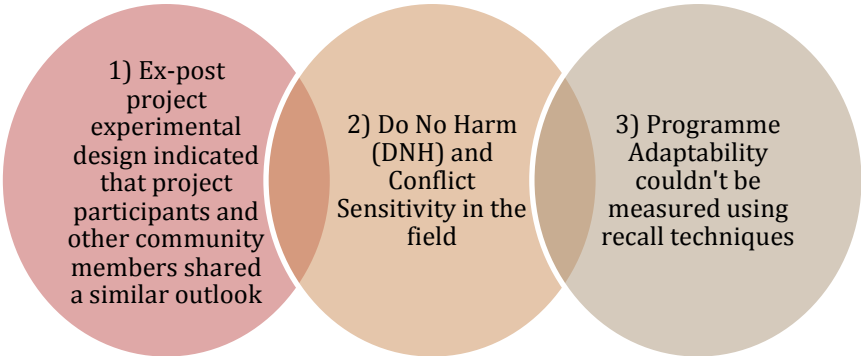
1) Ex-post project experimental design indicated that project participants and other community members shared a similar outlook

2) Do No Harm (DNH) and Conflict Sensitivity in the field

3) Programme Adaptability couldn't be measured using recall techniques